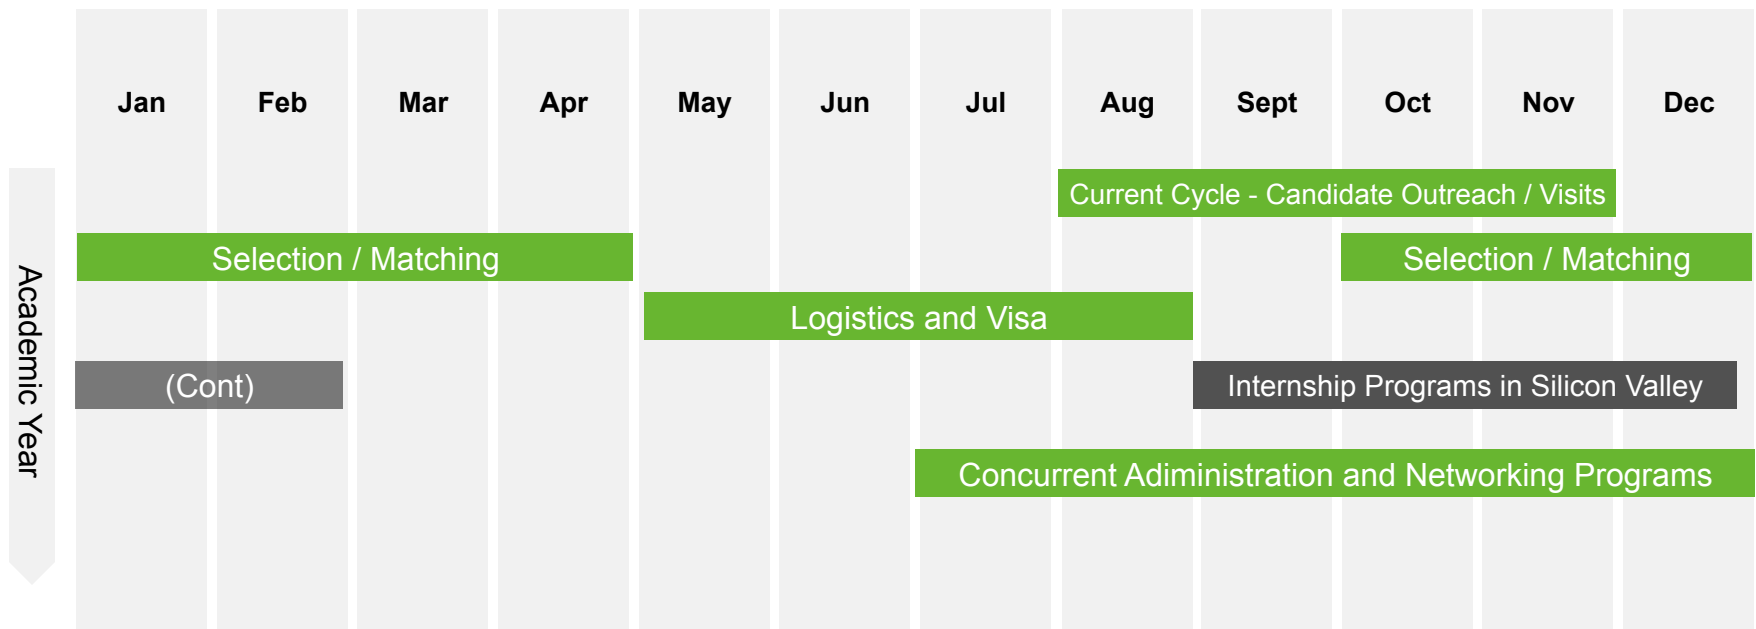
Academic Year

| Jan | Feb | Mar | Apr | May | Jun | Jul | Aug | Sept | Oct | Nov | Dec |
|---|---|---|---|---|---|---|---|---|---|---|---|

Current Cycle - Candidate Outreach / Visits

Selection / Matching

Selection / Matching

Logistics and Visa

(Cont)

Internship Programs in Silicon Valley

Concurrent Adiministration and Networking Programs